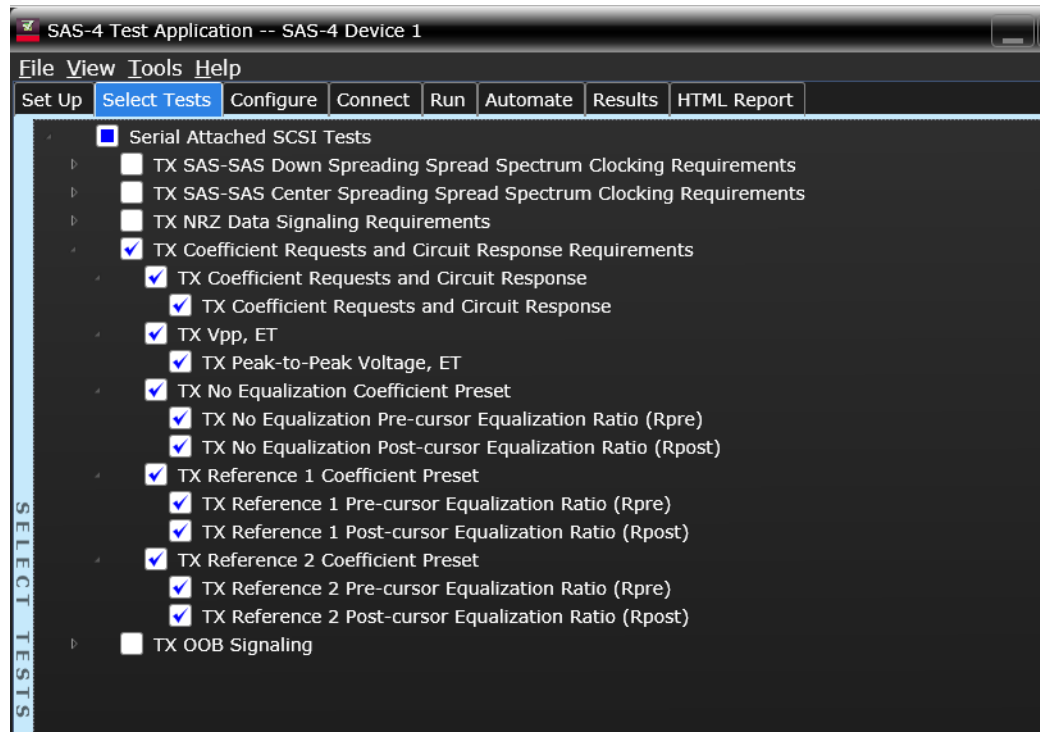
SAS-4 Test Application -- SAS-4 Device 1

File View Tools Help

Set Up | Select Tests | Configure | Connect | Run | Automate | Results | HTML Report

Serial Attached SCSI Tests
TX SAS-SAS Down Spreading Spread Spectrum Clocking Requirements
TX SAS-SAS Center Spreading Spread Spectrum Clocking Requirements
TX NRZ Data Signaling Requirements
TX Coefficient Requests and Circuit Response Requirements
TX Coefficient Requests and Circuit Response
TX Coefficient Requests and Circuit Response
TX Vpp, ET
TX Peak-to-Peak Voltage, ET
TX No Equalization Coefficient Preset
TX No Equalization Pre-cursor Equalization Ratio (Rpre)
TX No Equalization Post-cursor Equalization Ratio (Rpost)
TX Reference 1 Coefficient Preset
TX Reference 1 Pre-cursor Equalization Ratio (Rpre)
TX Reference 1 Post-cursor Equalization Ratio (Rpost)
TX Reference 2 Coefficient Preset
TX Reference 2 Pre-cursor Equalization Ratio (Rpre)
TX Reference 2 Post-cursor Equalization Ratio (Rpost)
TX OOB Signaling

SELECT TESTS